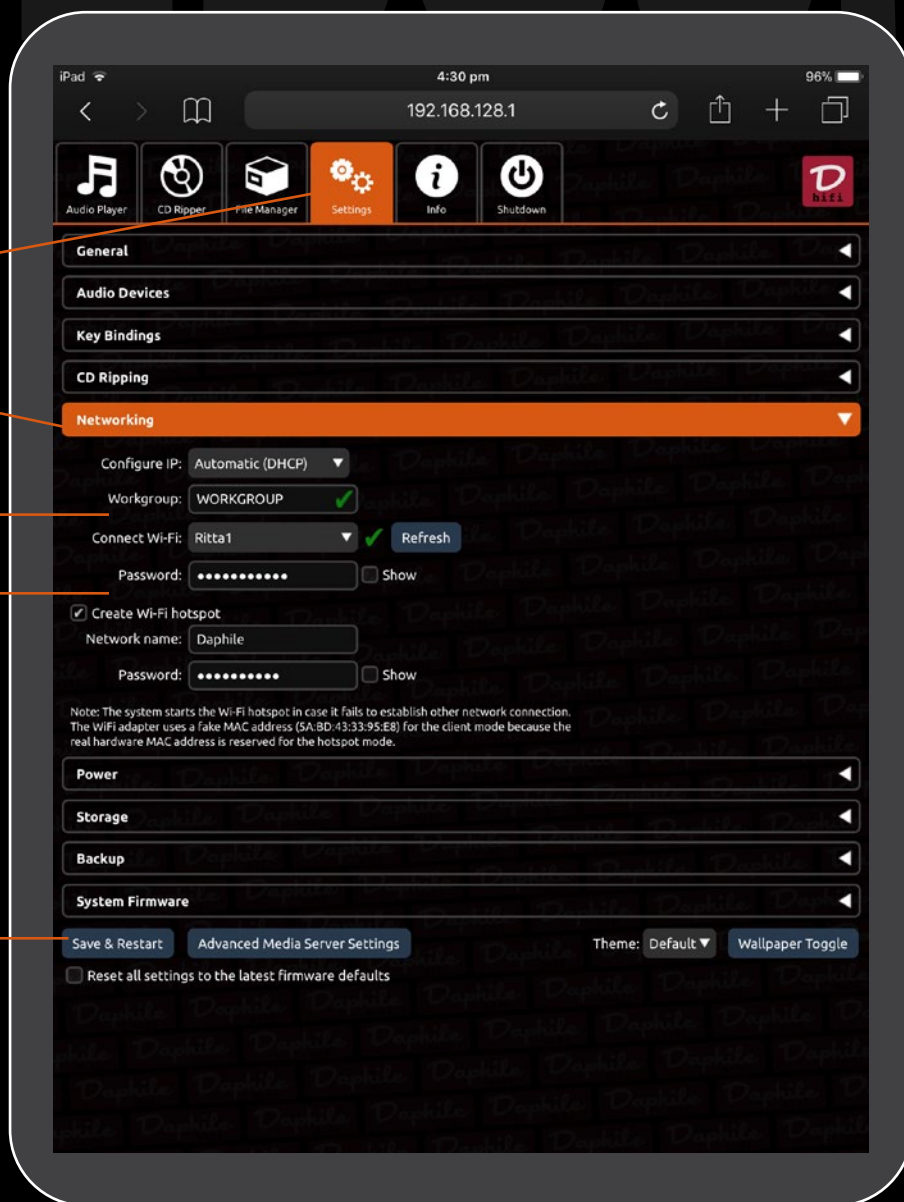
iPad
4:30 pm
96%
192.168.128.1

Audio Player
CD Ripper
File Manager
Settings
Info
Shutdown

D
hifi

General
Audio Devices
Key Bindings
CD Ripping
Networking

Configure IP: Automatic (DHCP)
Workgroup: WORKGROUP
Connect Wi-Fi: Ritta1
Refresh
Password: ●●●●●●●●●●●
Show
Create Wi-Fi hotspot
Network name: Daphile
Password: ●●●●●●●●●●
Show

Note: The system starts the Wi-Fi hotspot in case it fails to establish other network connection. The WiFi adapter uses a fake MAC address (5A:BD:43:33:95:E8) for the client mode because the real hardware MAC address is reserved for the hotspot mode.

Power
Storage
Backup
System Firmware

Save & Restart
Advanced Media Server Settings
Theme: Default
Wallpaper Toggle
Reset all settings to the latest firmware defaults